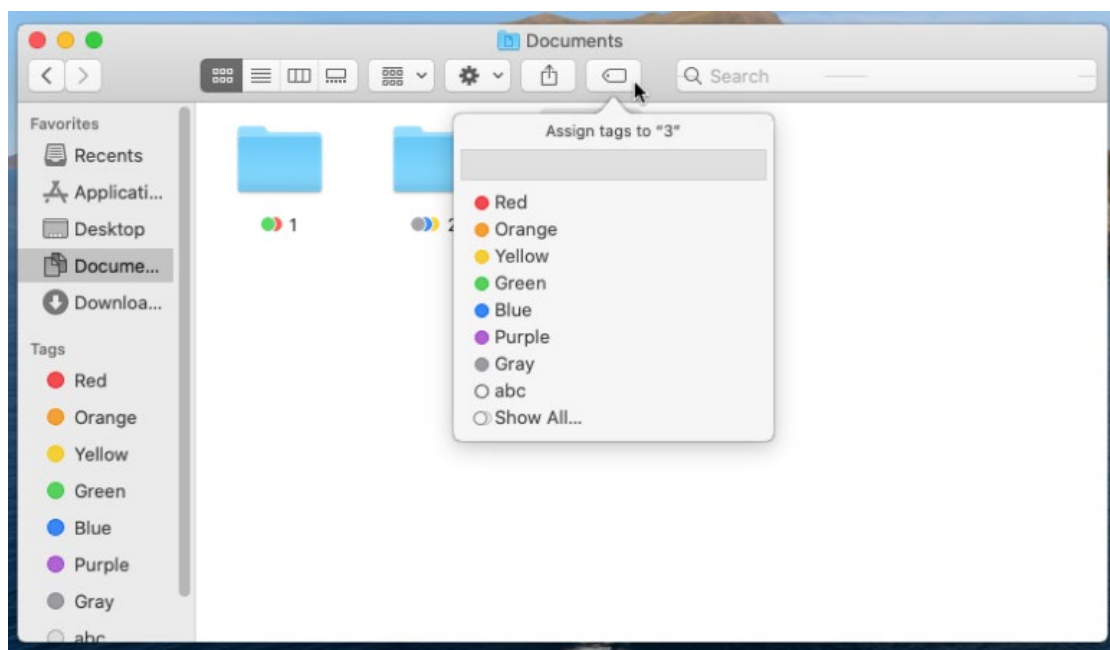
Documents

Search

Favorites
Recents
Applicati...
Desktop
Docume...
Downloa...

Tags
Red
Orange
Yellow
Green
Blue
Purple
Gray
abc

1

2

Assign tags to "3"
Red
Orange
Yellow
Green
Blue
Purple
Gray
abc
Show All...